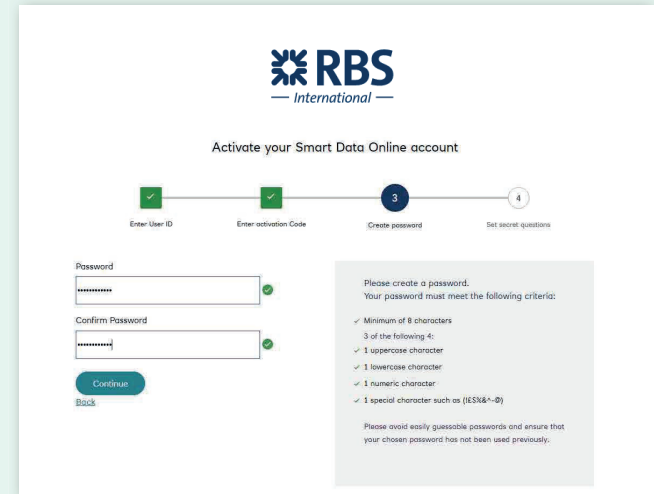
RBS
International

Activate your Smart Data Online account

Enter User ID
Enter activation Code
3
Create password
4
Set secret questions

Password
••••••••••••
Confirm Password
••••••••••••

Continue
Back

Please create a password.
Your password must meet the following criteria:

Minimum of 8 characters
3 of the following 4:
1 uppercase character
1 lowercase character
1 numeric character
1 special character such as (!£$%&^-@)

Please avoid easily guessable passwords and ensure that your chosen password has not been used previously.